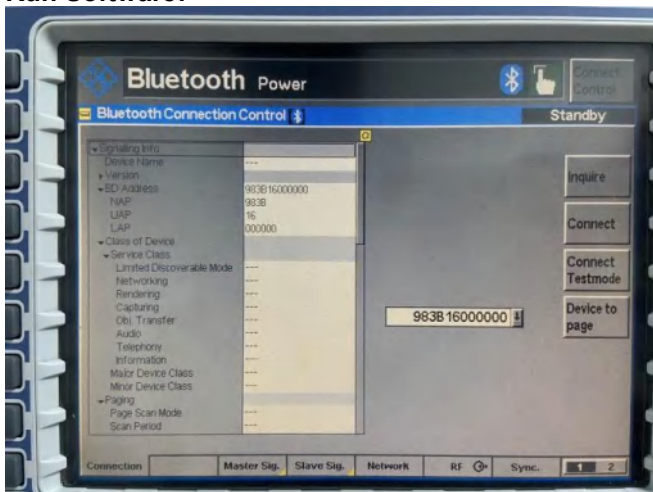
Run Software:

Bluetooth Power

Connect Control

Bluetooth Connection Control

Standby

| Signaling Info | |
|---|---|
| Device Name | ---- |
| Version | |
| BD Address | 983B16000000 |
| NAP | 983B |
| UAP | 16 |
| LAP | 000000 |
| Class of Device | |
| Service Class | |
| Limited Discoverable Mode | ---- |
| Networking | ---- |
| Rendering | ---- |
| Capturing | ---- |
| Obj. Transfer | ---- |
| Audio | ---- |
| Telephony | ---- |
| Information | ---- |
| Major Device Class | ---- |
| Minor Device Class | ---- |
| Paging | |
| Page Scan Mode | ---- |
| Scan Period | ---- |

983B16000000

Inquire

Connect

Connect Testmode

Device to page

Connection | Master Sig. | Slave Sig. | Network | RF | Sync. | 1 | 2